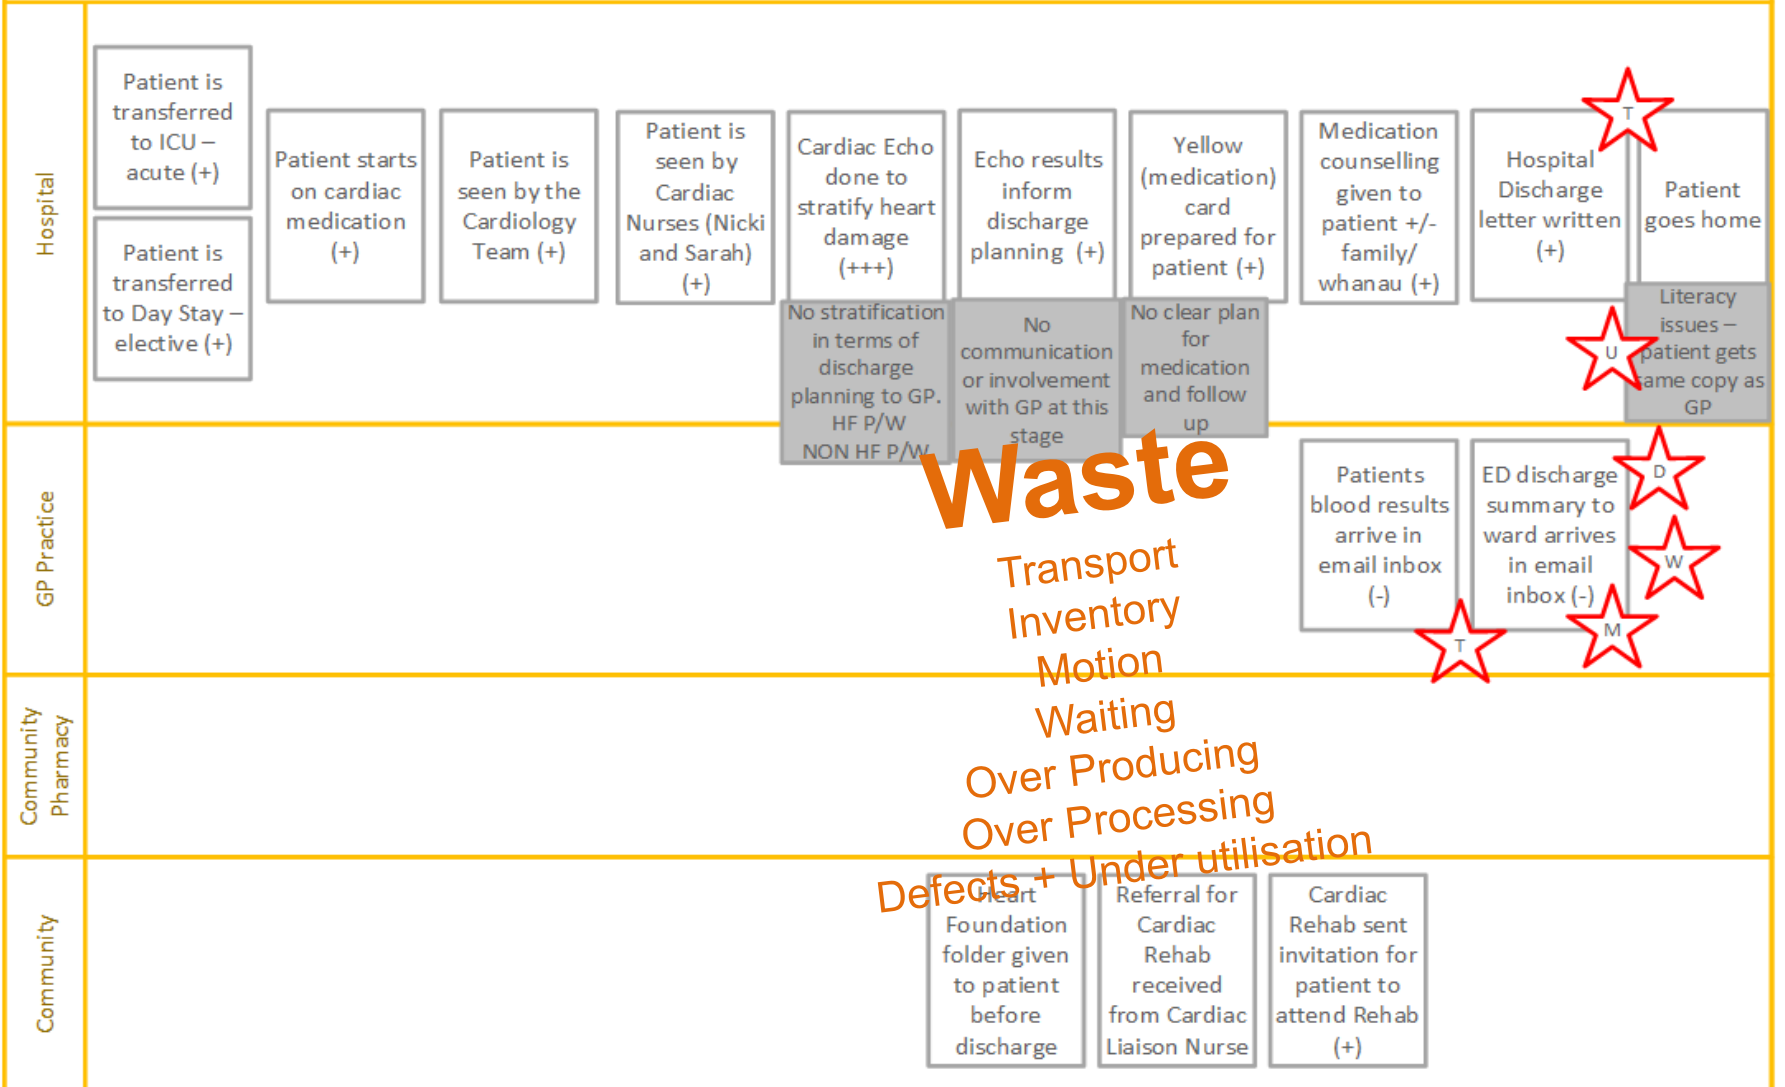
Hospital

Patient is transferred to ICU – acute (+)

Patient is transferred to Day Stay – elective (+)

Patient starts on cardiac medication (+)

Patient is seen by the Cardiology Team (+)

Patient is seen by Cardiac Nurses (Nicki and Sarah) (+)

Cardiac Echo done to stratify heart damage (+++)

Echo results inform discharge planning (+)

Yellow (medication) card prepared for patient (+)

Medication counselling given to patient +/- family/ whanau (+)

Hospital Discharge letter written (+)

T

Patient goes home

No stratification in terms of discharge planning to GP. HF P/W NON HF P/W

No communication or involvement with GP at this stage

No clear plan for medication and follow up

Literacy issues – patient gets same copy as GP

U

GP Practice

Patients blood results arrive in email inbox (-)

ED discharge summary to ward arrives in email inbox (-)

D

W

M

T

Community Pharmacy

Community

Heart Foundation folder given to patient before discharge

Referral for Cardiac Rehab received from Cardiac Liaison Nurse

Cardiac Rehab sent invitation for patient to attend Rehab (+)

Waste
Transport
Inventory
Motion
Waiting
Over Producing
Over Processing
Defects + Under utilisation